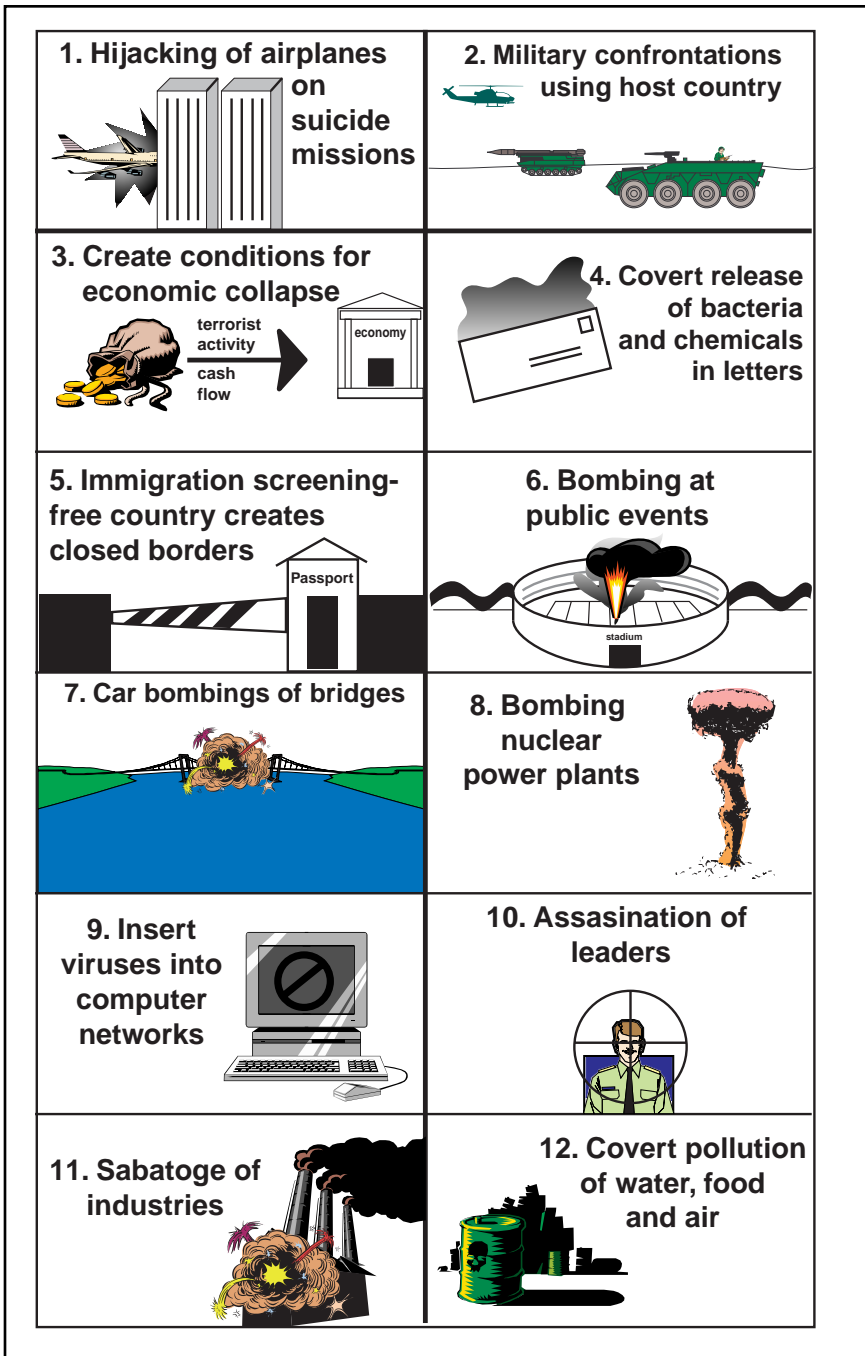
1. Hijacking of airplanes on suicide missions

2. Military confrontations using host country

3. Create conditions for economic collapse

terrorist activity

cash flow

economy

4. Covert release of bacteria and chemicals in letters

5. Immigration screening-free country creates closed borders

Passport

6. Bombing at public events

stadium

7. Car bombings of bridges

8. Bombing nuclear power plants

9. Insert viruses into computer networks

10. Assasination of leaders

11. Sabatoge of industries

12. Covert pollution of water, food and air